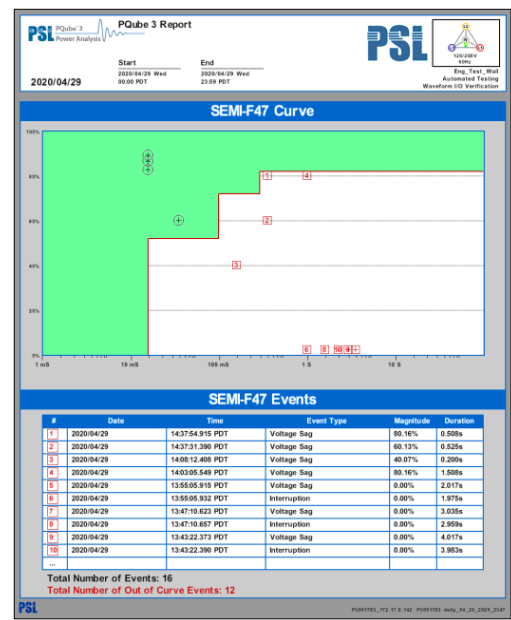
PSL PQube 3 Power Analysis

PQube 3 Report

Start
2020/04/29 Wed
00:00 PDT

End
2020/04/29 Wed
23:59 PDT

2020/04/29

PSL

120/208V
60Hz

Eng_Test_Wall
Automated Testing
Waveform I/O Verification

SEMI-F47 Curve

100%
80%
60%
40%
20%
0%

1 mS
10 mS
100 mS
1 S
10 S

1 4 2 3 6 5 10 9 7

SEMI-F47 Events

| # | Date | Time | Event Type | Magnitude | Duration |
|---|---|---|---|---|---|
| 1 | 2020/04/29 | 14:37:54.915 PDT | Voltage Sag | 80.16% | 0.508s |
| 2 | 2020/04/29 | 14:37:31.390 PDT | Voltage Sag | 60.13% | 0.525s |
| 3 | 2020/04/29 | 14:08:12.408 PDT | Voltage Sag | 40.07% | 0.200s |
| 4 | 2020/04/29 | 14:03:05.549 PDT | Voltage Sag | 80.16% | 1.508s |
| 5 | 2020/04/29 | 13:55:05.915 PDT | Voltage Sag | 0.00% | 2.017s |
| 6 | 2020/04/29 | 13:55:05.932 PDT | Interruption | 0.00% | 1.975s |
| 7 | 2020/04/29 | 13:47:10.623 PDT | Voltage Sag | 0.00% | 3.035s |
| 8 | 2020/04/29 | 13:47:10.657 PDT | Interruption | 0.00% | 2.959s |
| 9 | 2020/04/29 | 13:43:22.373 PDT | Voltage Sag | 0.00% | 4.017s |
| 10 | 2020/04/29 | 13:43:22.390 PDT | Interruption | 0.00% | 3.983s |
| ... | | | | | |

Total Number of Events: 16
Total Number of Out of Curve Events: 12

PSL

P3001703_172.17.0.142 P3001703 daily_04_29_2020_2347